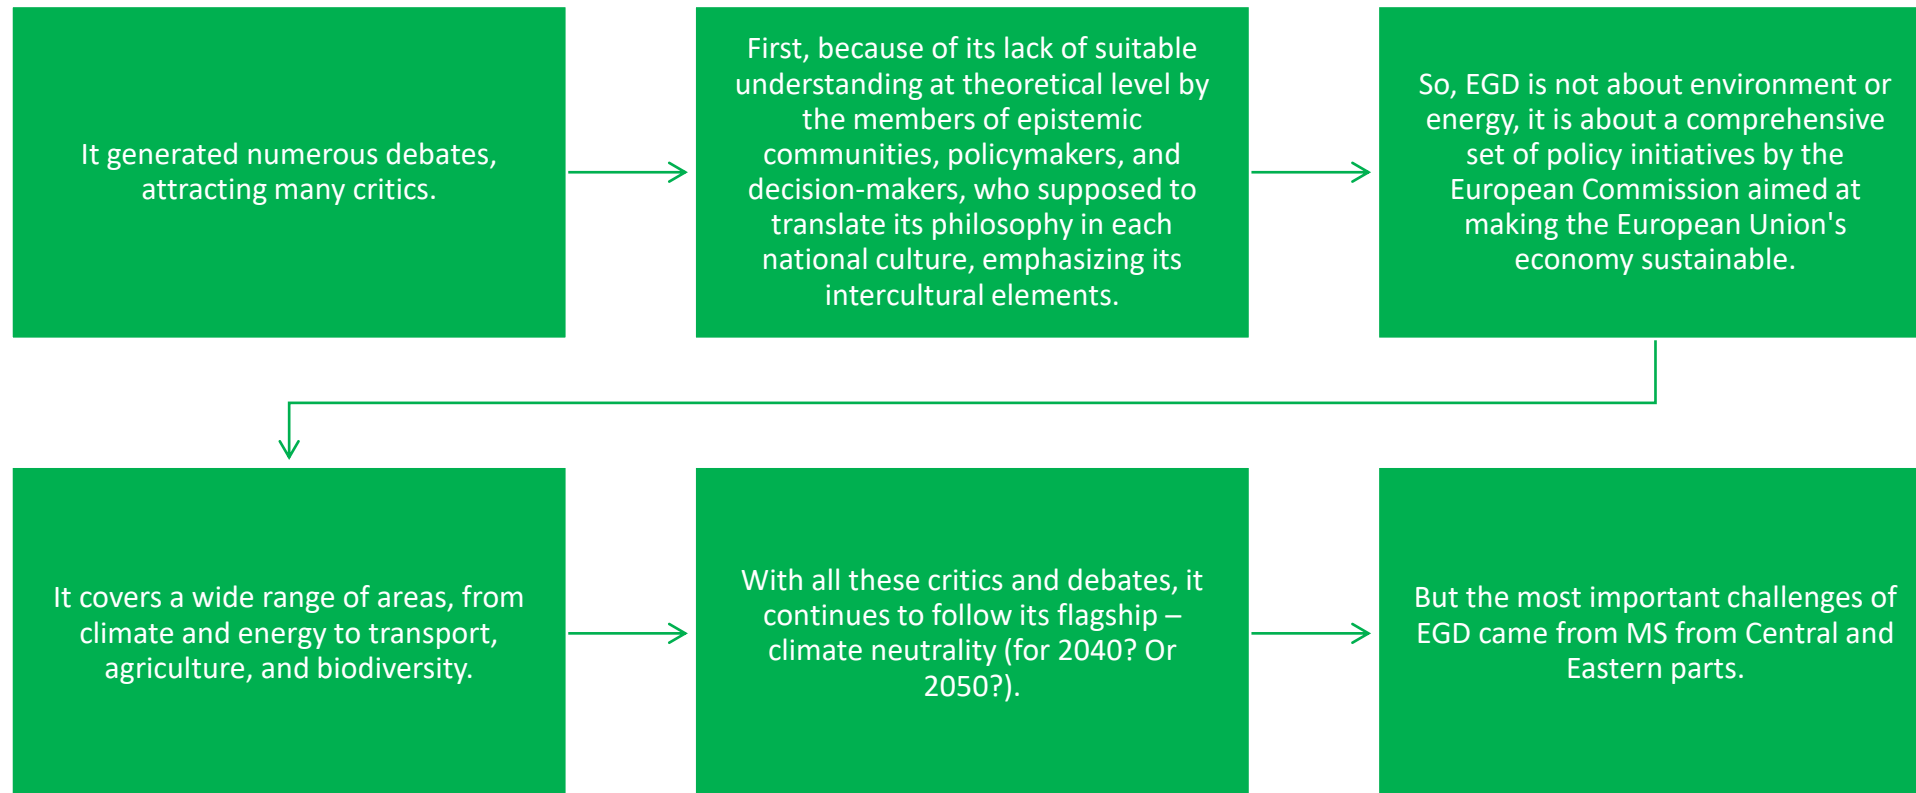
It generated numerous debates, attracting many critics.

First, because of its lack of suitable understanding at theoretical level by the members of epistemic communities, policymakers, and decision-makers, who supposed to translate its philosophy in each national culture, emphasizing its intercultural elements.

So, EGD is not about environment or energy, it is about a comprehensive set of policy initiatives by the European Commission aimed at making the European Union's economy sustainable.

It covers a wide range of areas, from climate and energy to transport, agriculture, and biodiversity.

With all these critics and debates, it continues to follow its flagship – climate neutrality (for 2040? Or 2050?).

But the most important challenges of EGD came from MS from Central and Eastern parts.